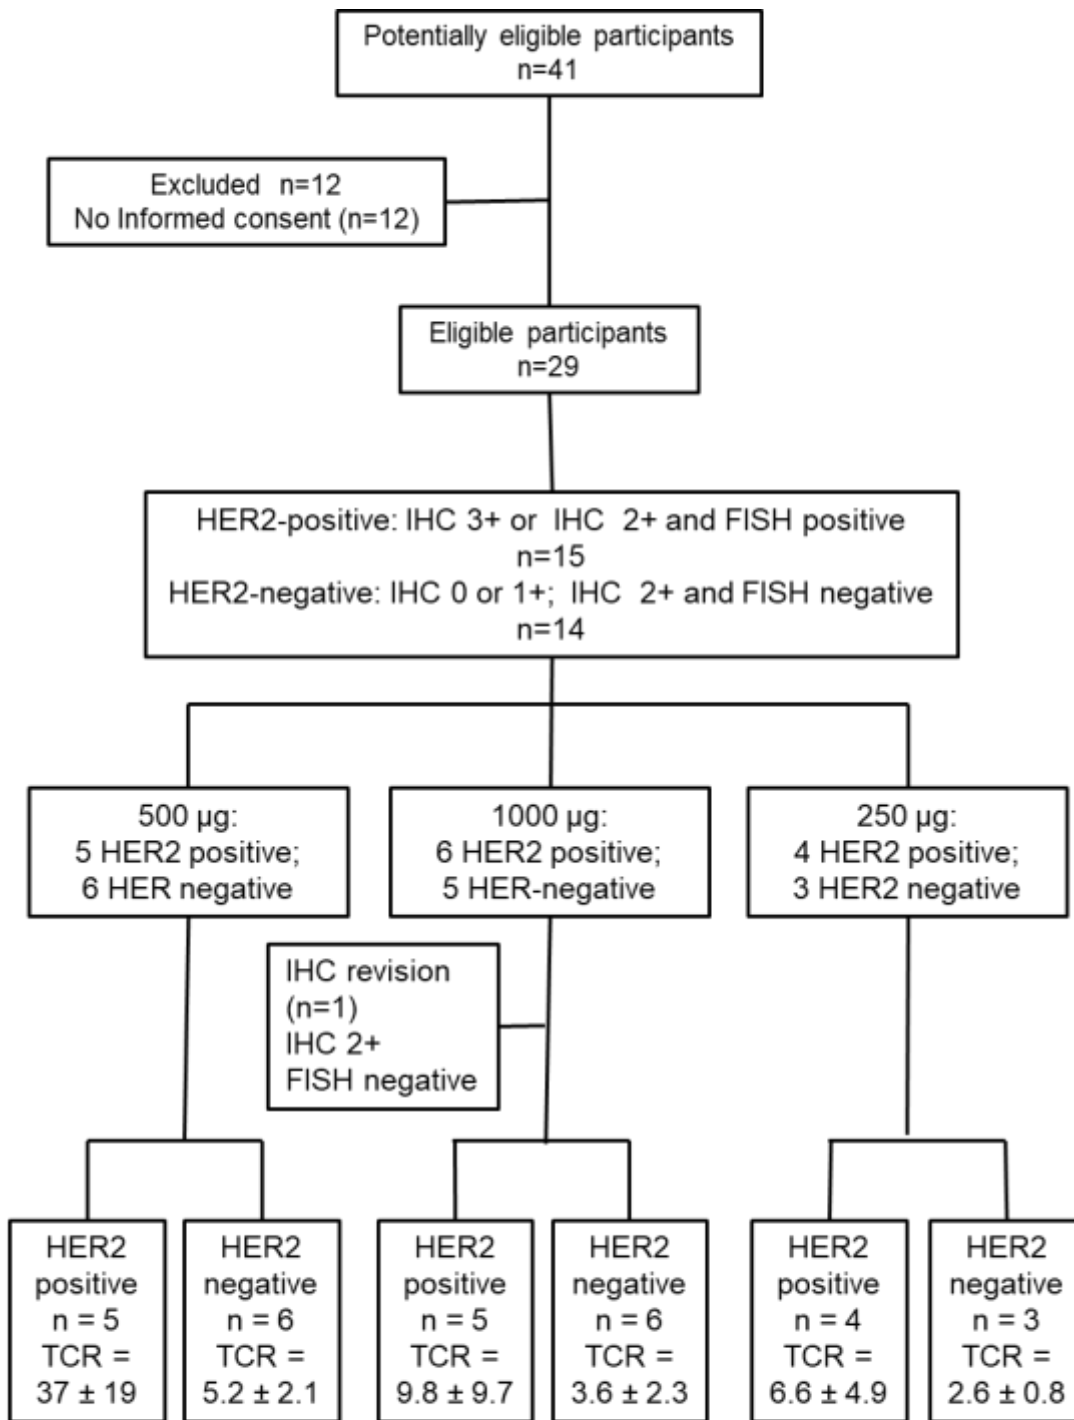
Potentially eligible participants
n=41

Excluded n=12
No Informed consent (n=12)

Eligible participants
n=29

HER2-positive: IHC 3+ or IHC 2+ and FISH positive
n=15
HER2-negative: IHC 0 or 1+; IHC 2+ and FISH negative
n=14

500 µg:
5 HER2 positive;
6 HER negative

1000 µg:
6 HER2 positive;
5 HER-negative

250 µg:
4 HER2 positive;
3 HER2 negative

IHC revision
(n=1)
IHC 2+
FISH negative

HER2
positive
n = 5
TCR =
37 ± 19

HER2
negative
n = 6
TCR =
5.2 ± 2.1

HER2
positive
n = 5
TCR =
9.8 ± 9.7

HER2
negative
n = 6
TCR =
3.6 ± 2.3

HER2
positive
n = 4
TCR =
6.6 ± 4.9

HER2
negative
n = 3
TCR =
2.6 ± 0.8